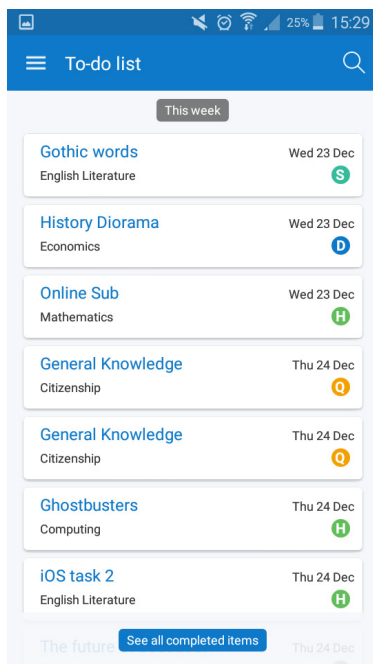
25% 15:29

To-do list

This week

Gothic words
English Literature
Wed 23 Dec
S

History Diorama
Economics
Wed 23 Dec
D

Online Sub
Mathematics
Wed 23 Dec
H

General Knowledge
Citizenship
Thu 24 Dec
Q

General Knowledge
Citizenship
Thu 24 Dec
Q

Ghostbusters
Computing
Thu 24 Dec
H

iOS task 2
English Literature
Thu 24 Dec
H

The future
Thu 24 Dec

See all completed items